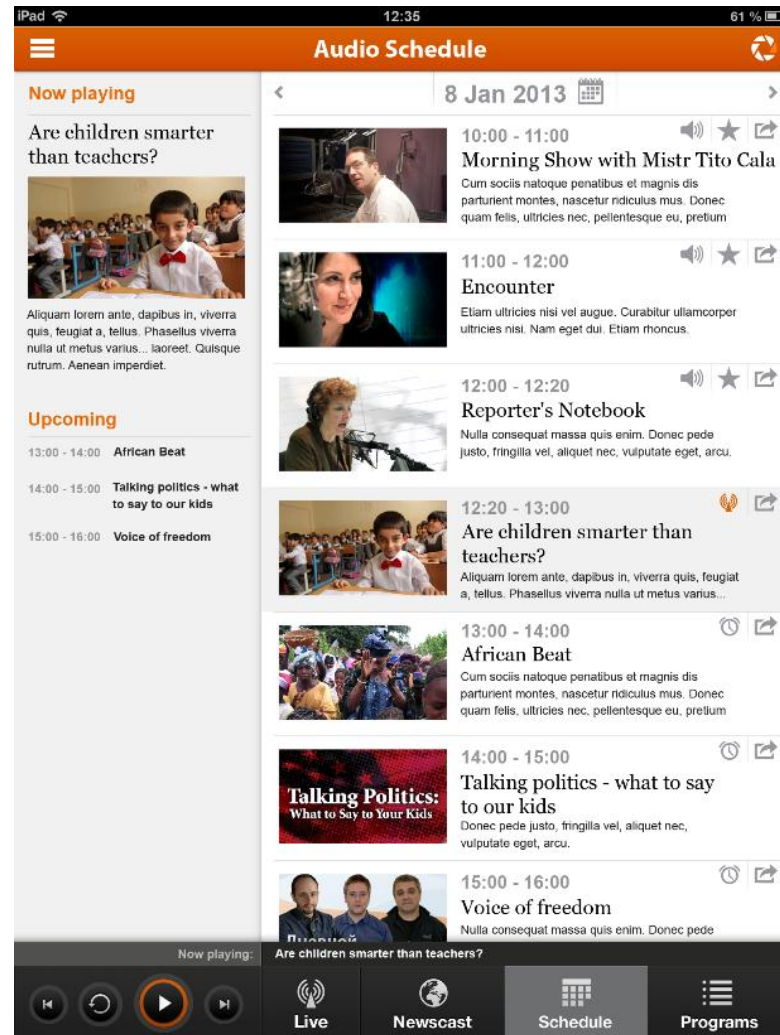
iPad 12:35 61 %

Audio Schedule

Now playing

Are children smarter than teachers?

Aliquam lorem ante, dapibus in, viverra quis, feugiat a, tellus. Phasellus viverra nulla ut metus varius... laoreet. Quisque rutrum. Aenean imperdiet.

Upcoming

13:00 - 14:00 African Beat

14:00 - 15:00 Talking politics - what to say to our kids

15:00 - 16:00 Voice of freedom

8 Jan 2013

10:00 - 11:00
Morning Show with Mistr Tito Cala
Cum sociis natoque penatibus et magnis dis parturient montes, nascetur ridiculus mus. Donec quam felis, ultricies nec, pellentesque eu, pretium

11:00 - 12:00
Encounter
Etiam ultricies nisi vel augue. Curabitur ullamcorper ultricies nisi. Nam eget dui. Etiam rhoncus.

12:00 - 12:20
Reporter's Notebook
Nulla consequat massa quis enim. Donec pede justo, fringilla vel, aliquet nec, vulputate eget, arcu.

12:20 - 13:00
Are children smarter than teachers?
Aliquam lorem ante, dapibus in, viverra quis, feugiat a, tellus. Phasellus viverra nulla ut metus varius...

13:00 - 14:00
African Beat
Cum sociis natoque penatibus et magnis dis parturient montes, nascetur ridiculus mus. Donec quam felis, ultricies nec, pellentesque eu, pretium

14:00 - 15:00
Talking Politics: What to Say to Your Kids
Talking politics - what to say to our kids
Donec pede justo, fringilla vel, aliquet nec, vulputate eget, arcu.

15:00 - 16:00
Voice of freedom
Nulla consequat massa quis enim. Donec pede

Now playing: Are children smarter than teachers?

Live Newscast Schedule Programs